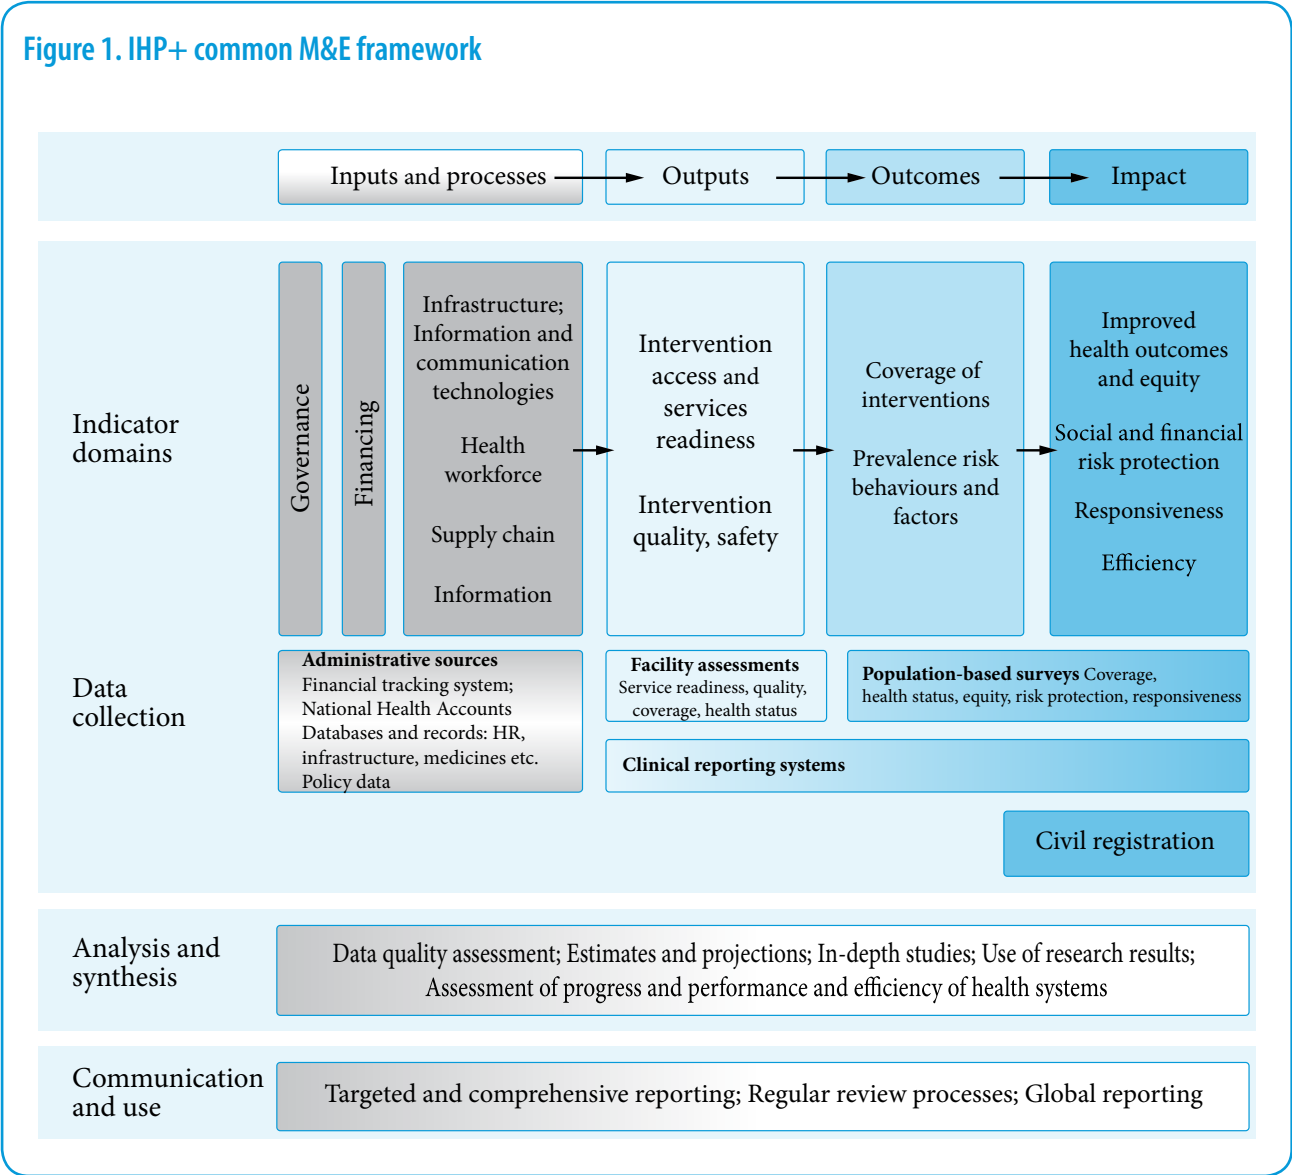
Figure 1. IHP+ common M&E framework

Inputs and processes

Outputs

Outcomes

Impact

Indicator domains

Governance

Financing

Infrastructure; Information and communication technologies

Health workforce

Supply chain

Information

Intervention access and services readiness

Intervention quality, safety

Coverage of interventions

Prevalence risk behaviours and factors

Improved health outcomes and equity

Social and financial risk protection

Responsiveness

Efficiency

Data collection

Administrative sources
Financial tracking system; National Health Accounts
Databases and records: HR, infrastructure, medicines etc.
Policy data

Facility assessments
Service readiness, quality, coverage, health status

Population-based surveys Coverage, health status, equity, risk protection, responsiveness

Clinical reporting systems

Civil registration

Analysis and synthesis

Data quality assessment; Estimates and projections; In-depth studies; Use of research results; Assessment of progress and performance and efficiency of health systems

Communication and use

Targeted and comprehensive reporting; Regular review processes; Global reporting